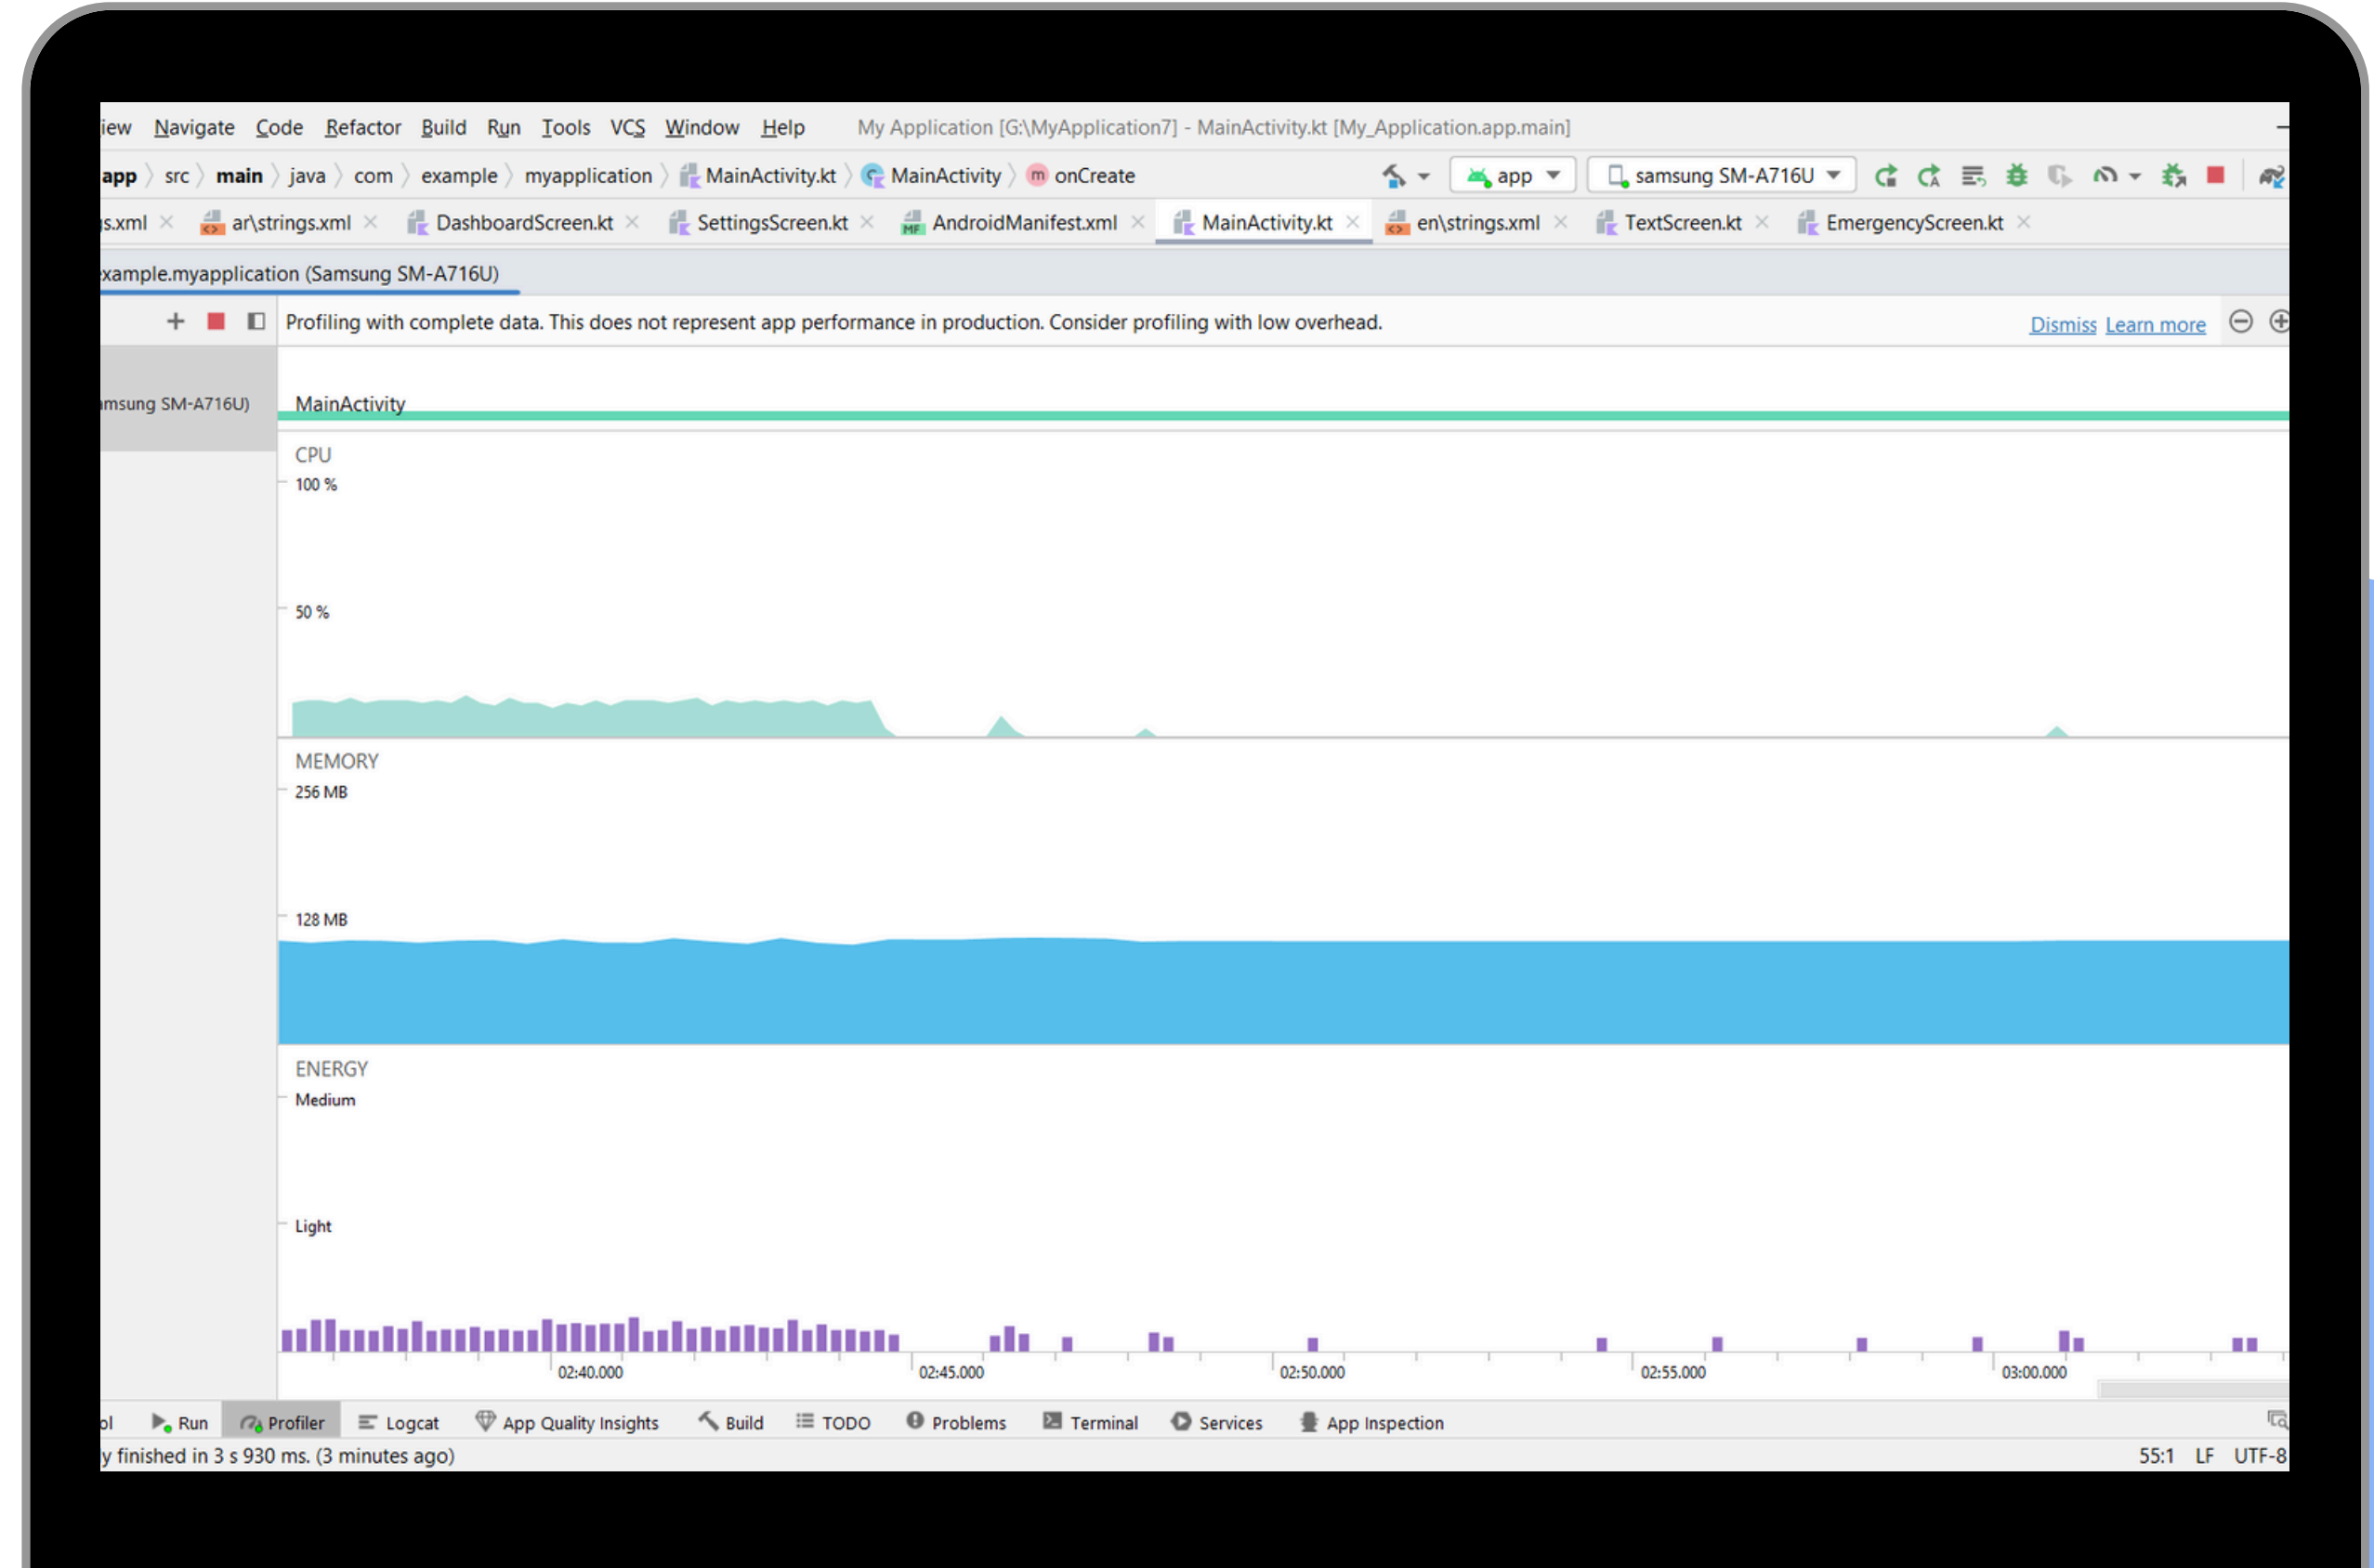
iew Navigate Code Refactor Build Run Tools VCS Window Help My Application [G:\MyApplication7] - MainActivity.kt [My_Application.app.main]

app src main java com example myapplication MainActivity.kt MainActivity onCreate app samsung SM-A716U

s.xml × ar\strings.xml × DashboardScreen.kt × SettingsScreen.kt × AndroidManifest.xml × MainActivity.kt × en\strings.xml × TextScreen.kt × EmergencyScreen.kt ×

xample.myapplication (Samsung SM-A716U)

Profiling with complete data. This does not represent app performance in production. Consider profiling with low overhead. Dismiss Learn more

msung SM-A716U)

MainActivity

CPU
100 %
50 %

MEMORY
256 MB
128 MB

ENERGY
Medium
Light

02:40.000 02:45.000 02:50.000 02:55.000 03:00.000

ol Run Profiler Logcat App Quality Insights Build TODO Problems Terminal Services App Inspection

y finished in 3 s 930 ms. (3 minutes ago) 55:1 LF UTF-8